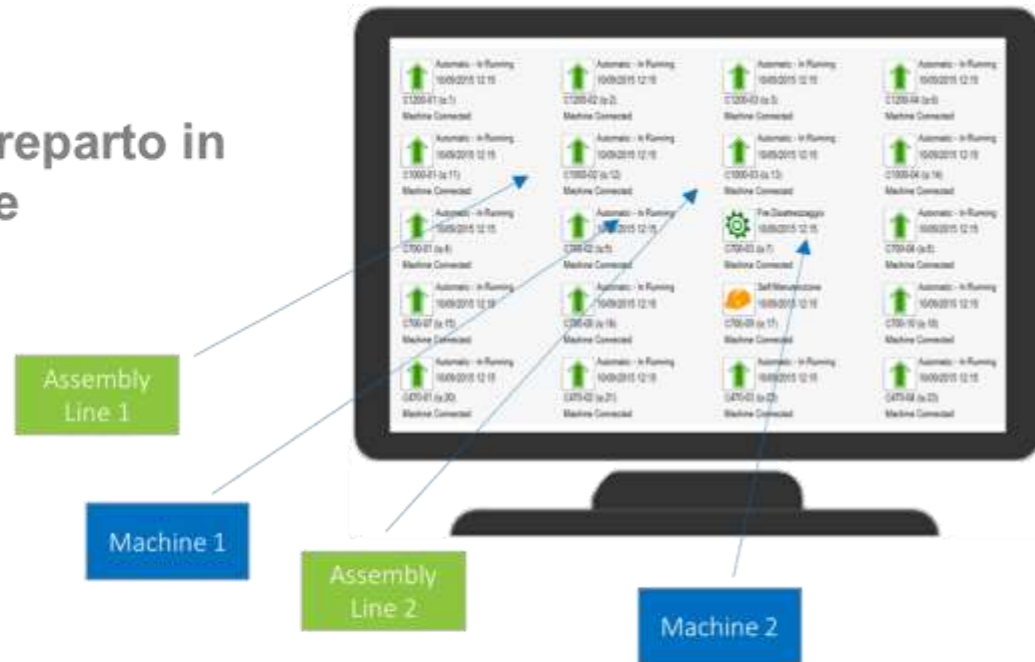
reparto in
e

Automatic - In Running
10/09/2015 12:15
C1200-01 (a.1)
Machine Connected

Automatic - In Running
10/09/2015 12:15
C1200-02 (a.2)
Machine Connected

Automatic - In Running
10/09/2015 12:15
C1200-03 (a.3)
Machine Connected

Automatic - In Running
10/09/2015 12:15
C1200-04 (a.4)
Machine Connected

Automatic - In Running
10/09/2015 12:15
C1000-01 (a.11)
Machine Connected

Automatic - In Running
10/09/2015 12:15
C1000-02 (a.12)
Machine Connected

Automatic - In Running
10/09/2015 12:15
C1000-03 (a.13)
Machine Connected

Automatic - In Running
10/09/2015 12:15
C1000-04 (a.14)
Machine Connected

Automatic - In Running
10/09/2015 12:15
C700-01 (a.4)
Machine Connected

Automatic - In Running
10/09/2015 12:15
C700-02 (a.5)
Machine Connected

Fine Disattrezzaggio
10/09/2015 12:15
C700-03 (a.7)
Machine Connected

Automatic - In Running
10/09/2015 12:15
C700-08 (a.8)
Machine Connected

Automatic - In Running
10/09/2015 12:15
C700-07 (a.15)
Machine Connected

Automatic - In Running
10/09/2015 12:15
C700-08 (a.16)
Machine Connected

Self Manutenzione
10/09/2015 12:15
C700-09 (a.17)
Machine Connected

Automatic - In Running
10/09/2015 12:15
C700-10 (a.18)
Machine Connected

Automatic - In Running
10/09/2015 12:15
C470-01 (a.20)
Machine Connected

Automatic - In Running
10/09/2015 12:15
C470-02 (a.21)
Machine Connected

Automatic - In Running
10/09/2015 12:15
C470-03 (a.22)
Machine Connected

Automatic - In Running
10/09/2015 12:15
C470-04 (a.23)
Machine Connected

Assembly Line 1

Machine 1

Assembly Line 2

Machine 2